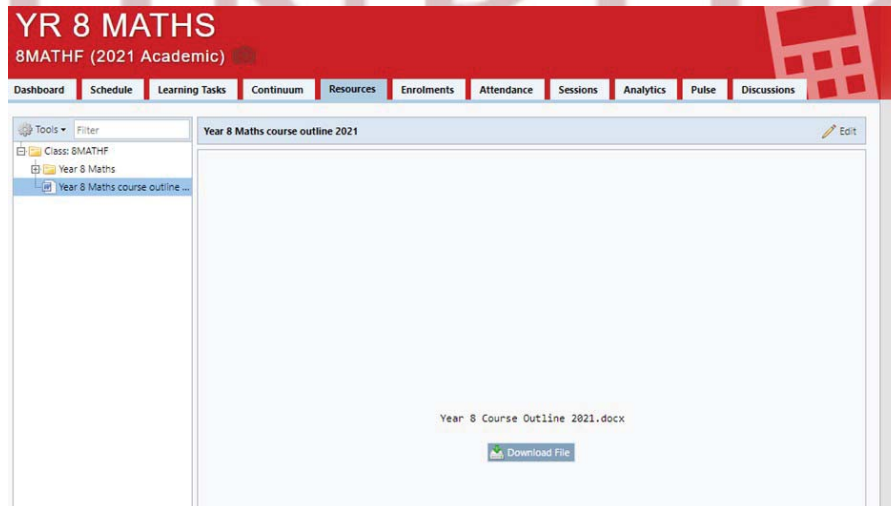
YR 8 MATHS
8MATHF (2021 Academic)

Dashboard Schedule Learning Tasks Continuum Resources Enrolments Attendance Sessions Analytics Pulse Discussions

Tools Filter

Class: 8MATHF
Year 8 Maths
Year 8 Maths course outline ...

Year 8 Maths course outline 2021

Edit

Year 8 Course Outline 2021.docx

Download File